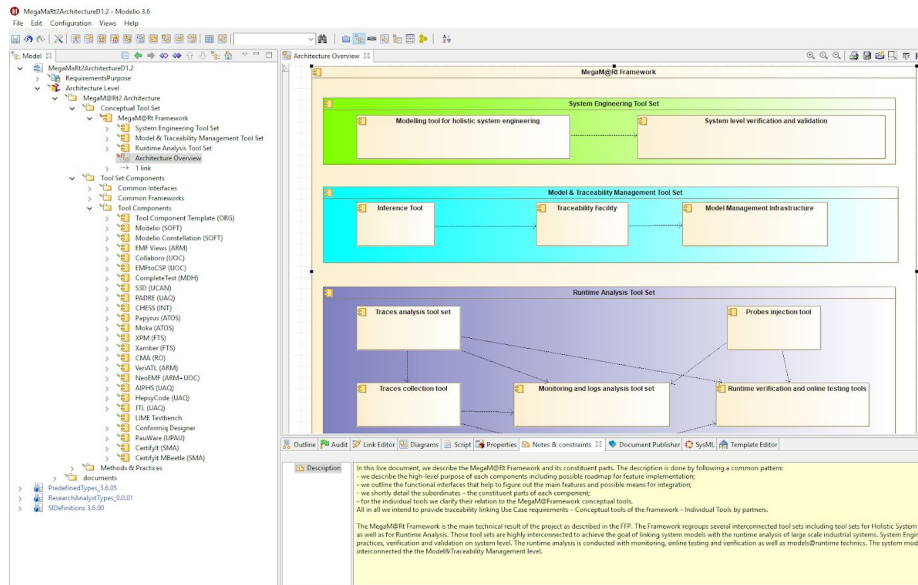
MegaMaRt2ArchitectureD1.2 - Modelio 3.6
File Edit Configuration Views Help

Model
MegaMaRt2ArchitectureD1.2
RequirementsPurpose
Architecture Level
MegaM@Rt2 Architecture
Conceptual Tool Set
MegaM@Rt Framework
System Engineering Tool Set
Model & Traceability Management Tool Set
Runtime Analysis Tool Set
Architecture Overview
1 link
Tool Set Components
Common Interfaces
Common Frameworks
Tool Components
Tool Component Template (ORG)
Modelio (SOFT)
Modelio Constellation (SOFT)
EMF Views (ARM)
Collaboro (UOC)
EMFtoCSP (UOC)
CompleteTest (MDH)
S3D (UCAN)
PADRE (UAQ)
CHESS (INT)
Papyrus (ATOS)
Moka (ATOS)
XPM (FTS)
Xamber (FTS)
CMA (RO)
VeriATL (ARM)
NeoEMF (ARM+UOC)
AIPHS (UAQ)
HepsyCode (UAQ)
JTL (UAQ)
LIME Testbench
Conformiq Designer
PauWare (UPAU)
Certifylt (SMA)
Certifylt MBeetle (SMA)
Methods & Practices
documents
PredefinedTypes_3.6.05
ResearchAnalystTypes_0.0.01
SIDefinitions 3.6.00

Architecture Overview
MegaM@Rt Framework
System Engineering Tool Set
Modelling tool for holistic system engineering
System level verification and validation
Model & Traceability Management Tool Set
Inference Tool
Traceability Facility
Model Management Infrastructure
Runtime Analysis Tool Set
Traces analysis tool set
Probes injection tool
Traces collection tool
Monitoring and logs analysis tool set
Runtime verification and online testing tools

Outline | Audit | Link Editor | Diagrams | Script | Properties | Notes & constraints | Document Publisher | SysML | Template Editor

Description
In this live document, we describe the MegaM@Rt Framework and its constituent parts. The description is done by following a common pattern:
- we describe the high-level purpose of each components including possible roadmap for feature implementation;
- we outline the functional interfaces that help to figure out the main features and possible means for integration;
- we shortly detail the subordinates – the constituent parts of each component;
- for the individual tools we clarify their relation to the MegaM@Framework conceptual tools.
All in all we intend to provide traceability linking Use Case requirements – Conceptual tools of the framework – Individual Tools by partners.

The MegaM@Rt Framework is the main technical result of the project as described in the FFP. The Framework regroups several interconnected tool sets including tool sets for Holistic System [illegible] as well as for Runtime Analysis. Those tool sets are highly interconnected to achieve the goal of linking system models with the runtime analysis of large scale industrial systems. System Engin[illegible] practices, verification and validation on system level. The runtime analysis is conducted with monitoring, online testing and verification as well as models@runtime technics. The system mod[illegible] interconnected the Model&Traceability Management level.